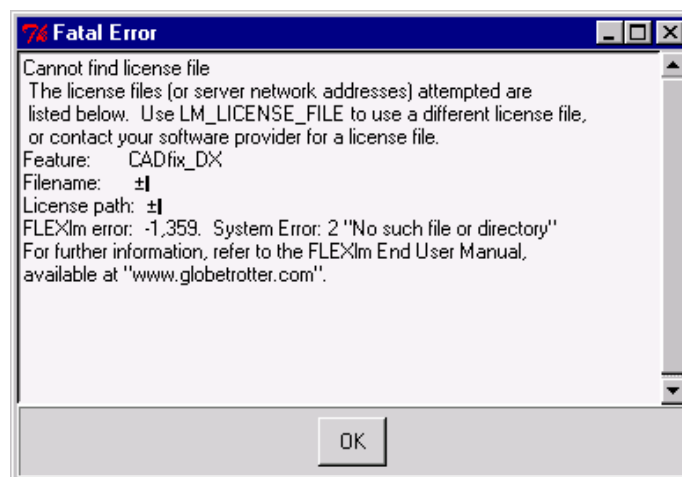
Fatal Error

Cannot find license file
The license files (or server network addresses) attempted are listed below. Use LM_LICENSE_FILE to use a different license file, or contact your software provider for a license file.
Feature: CADfix_DX
Filename: ±
License path: ±
FLEXlm error: -1,359. System Error: 2 "No such file or directory"
For further information, refer to the FLEXlm End User Manual, available at "www.globetrotter.com".

OK